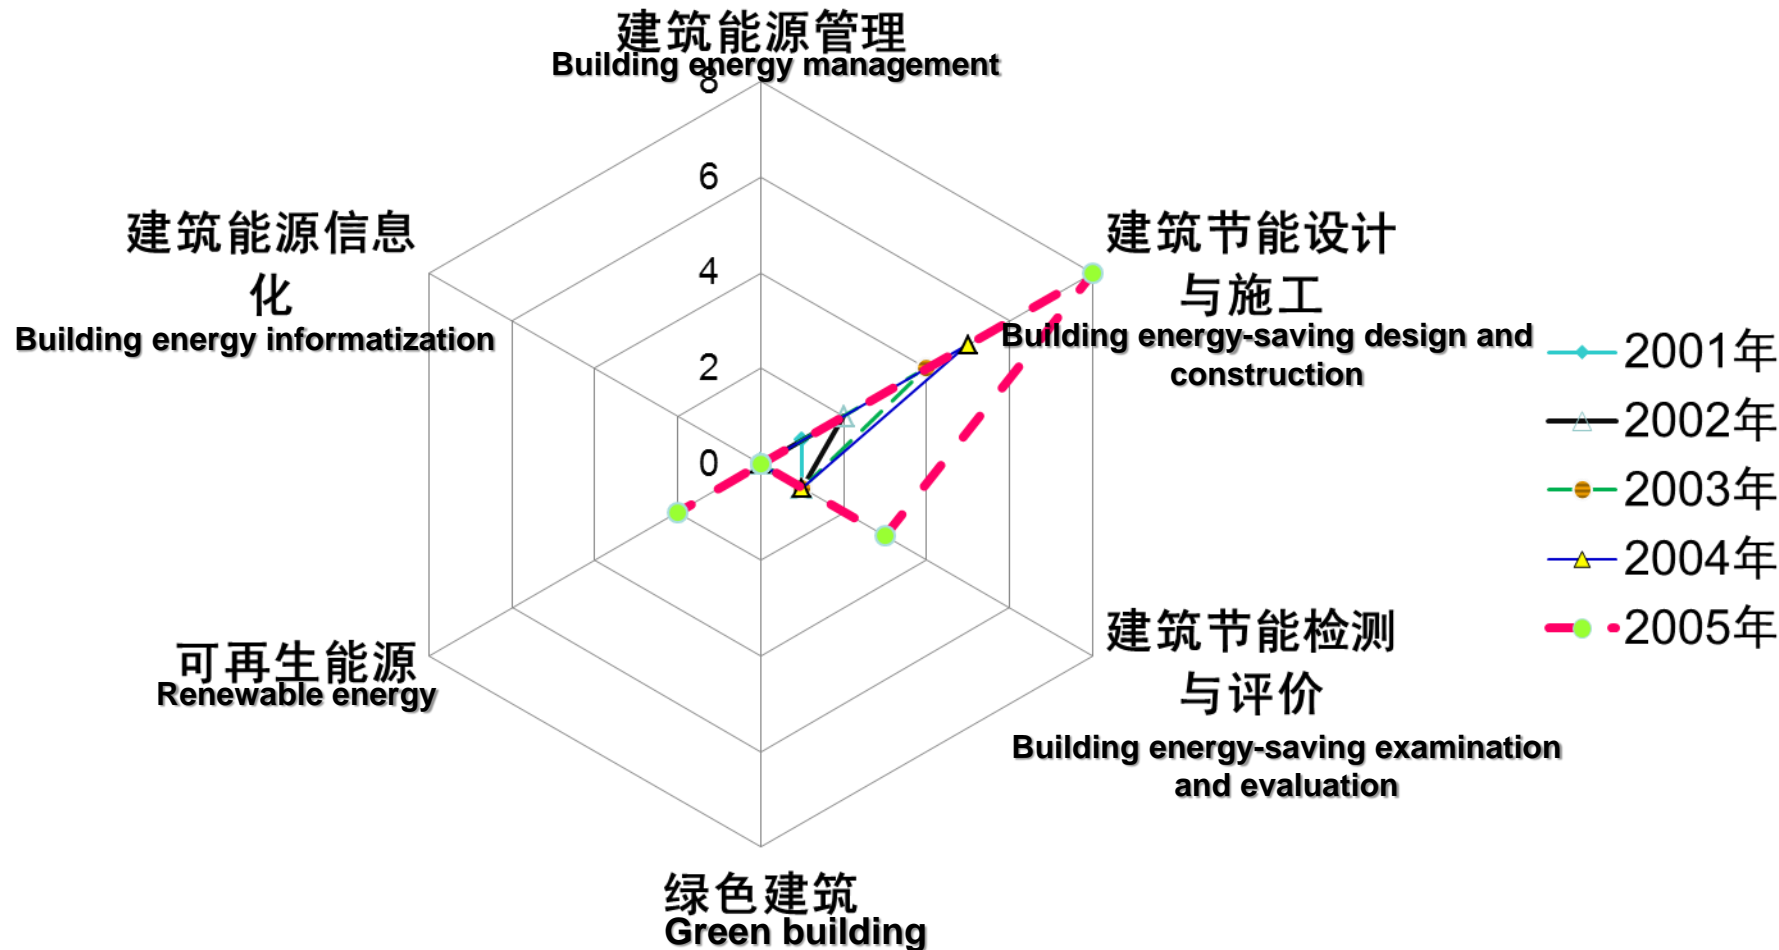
建筑能源管理
Building energy management

8
6
4
2
0

建筑节能设计与施工
Building energy-saving design and construction

建筑节能检测与评价
Building energy-saving examination and evaluation

绿色建筑
Green building

可再生能源
Renewable energy

建筑能源信息化
Building energy informatization

2001年
2002年
2003年
2004年
2005年